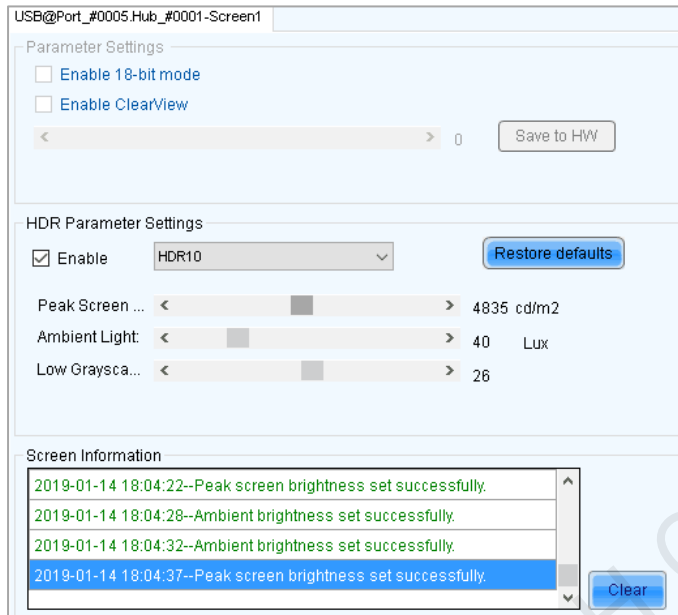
USB@Port_#0005.Hub_#0001-Screen1

Parameter Settings

Enable 18-bit mode

Enable ClearView

0

Save to HW

HDR Parameter Settings

Enable

HDR10

Restore defaults

Peak Screen ... 4835 cd/m2

Ambient Light: 40 Lux

Low Graysca... 26

Screen Information

2019-01-14 18:04:22--Peak screen brightness set successfully.

2019-01-14 18:04:28--Ambient brightness set successfully.

2019-01-14 18:04:32--Ambient brightness set successfully.

2019-01-14 18:04:37--Peak screen brightness set successfully.

Clear